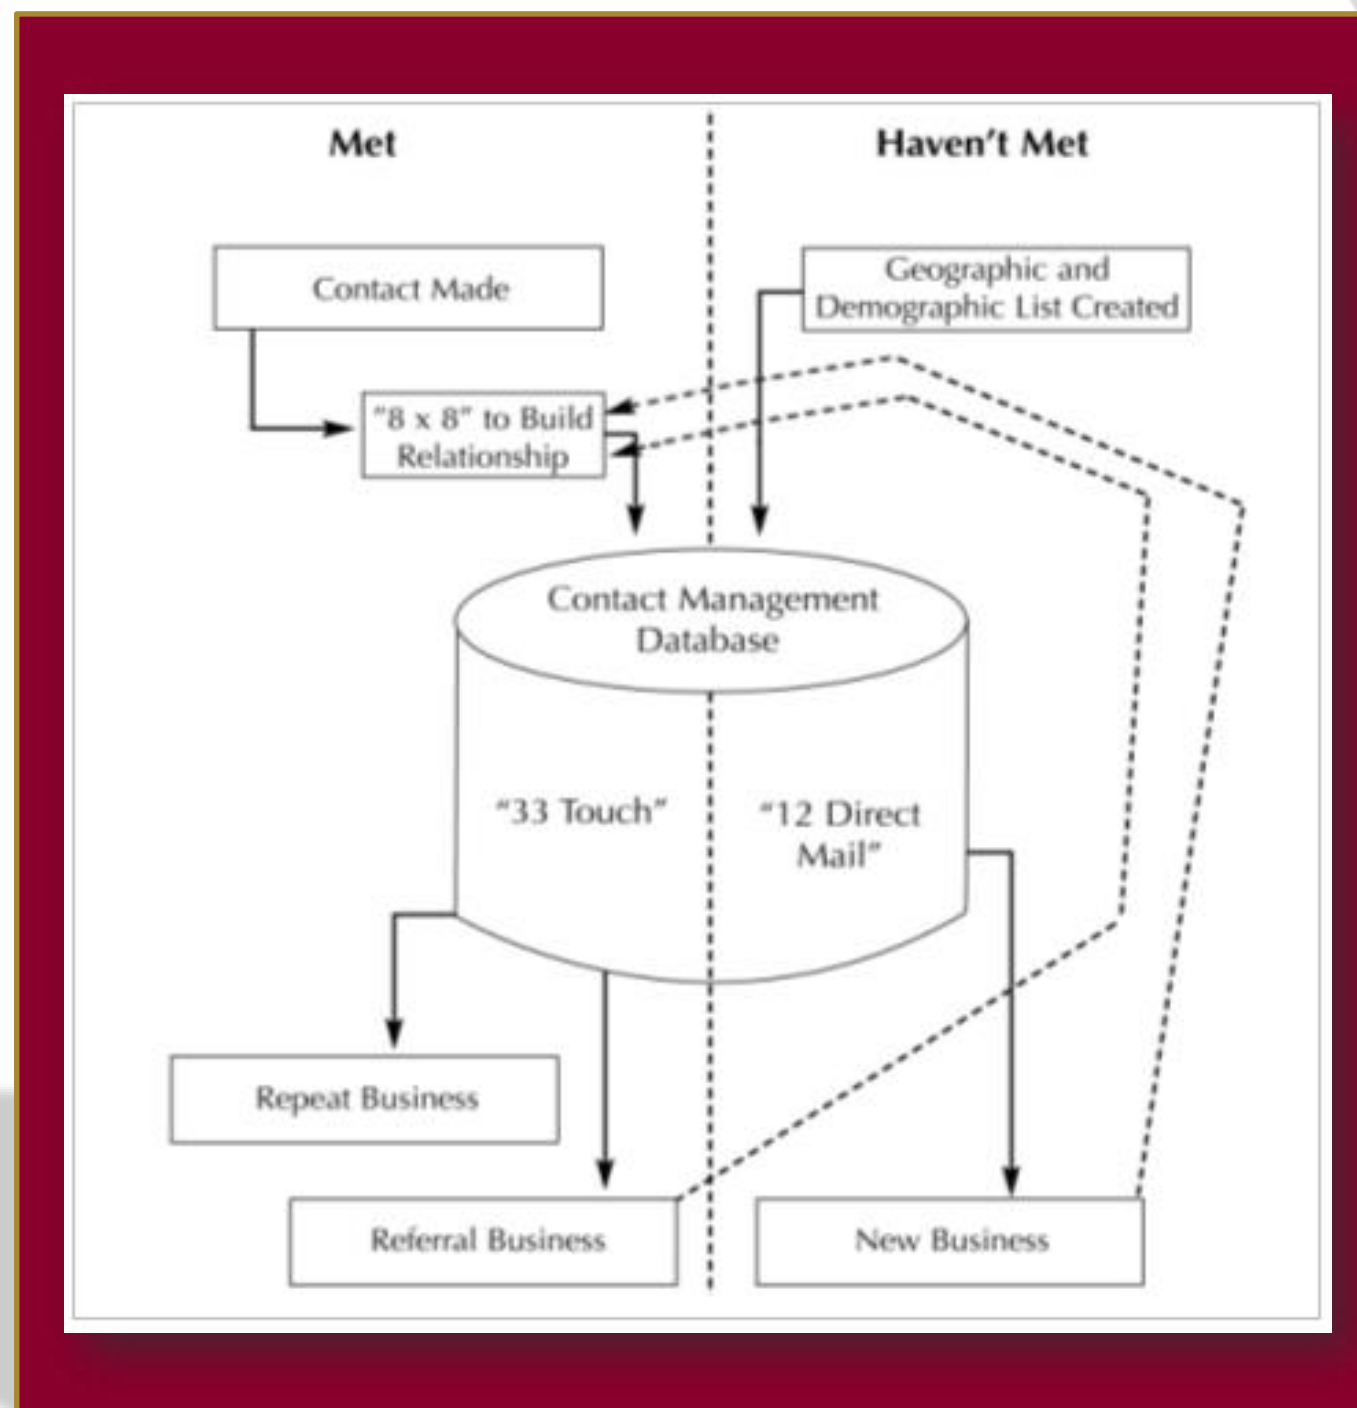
Met

Haven't Met

Contact Made

Geographic and Demographic List Created

"8 x 8" to Build Relationship

Contact Management Database

"33 Touch"

"12 Direct Mail"

Repeat Business

Referral Business

New Business